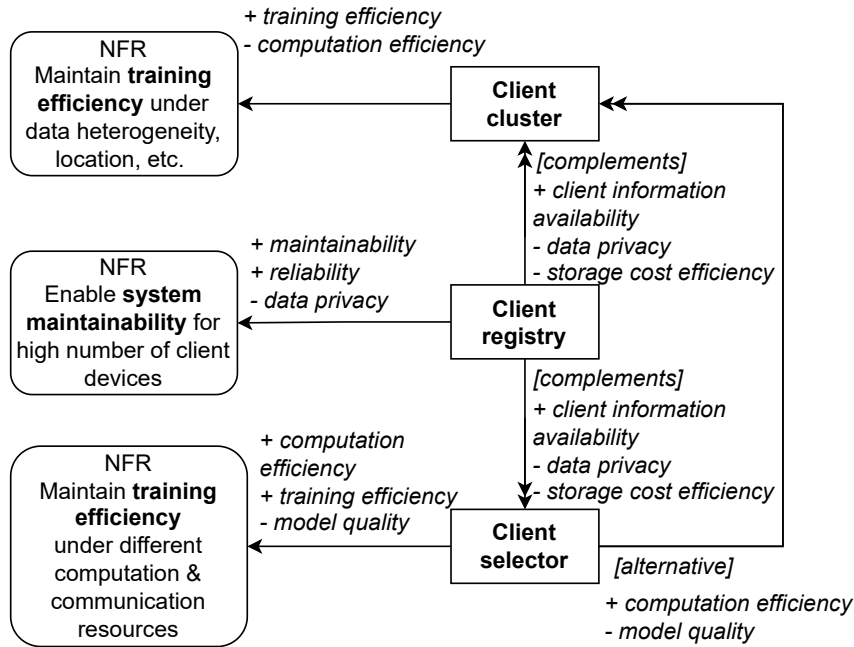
+ training efficiency
- computation efficiency

NFR
Maintain training efficiency under data heterogeneity, location, etc.

Client cluster

[complements]
+ client information availability
- data privacy
- storage cost efficiency

+ maintainability
+ reliability
- data privacy

NFR
Enable system maintainability for high number of client devices

Client registry

[complements]
+ client information availability
- data privacy
- storage cost efficiency

+ computation efficiency
+ training efficiency
- model quality

NFR
Maintain training efficiency under different computation & communication resources

Client selector

[alternative]

+ computation efficiency
- model quality